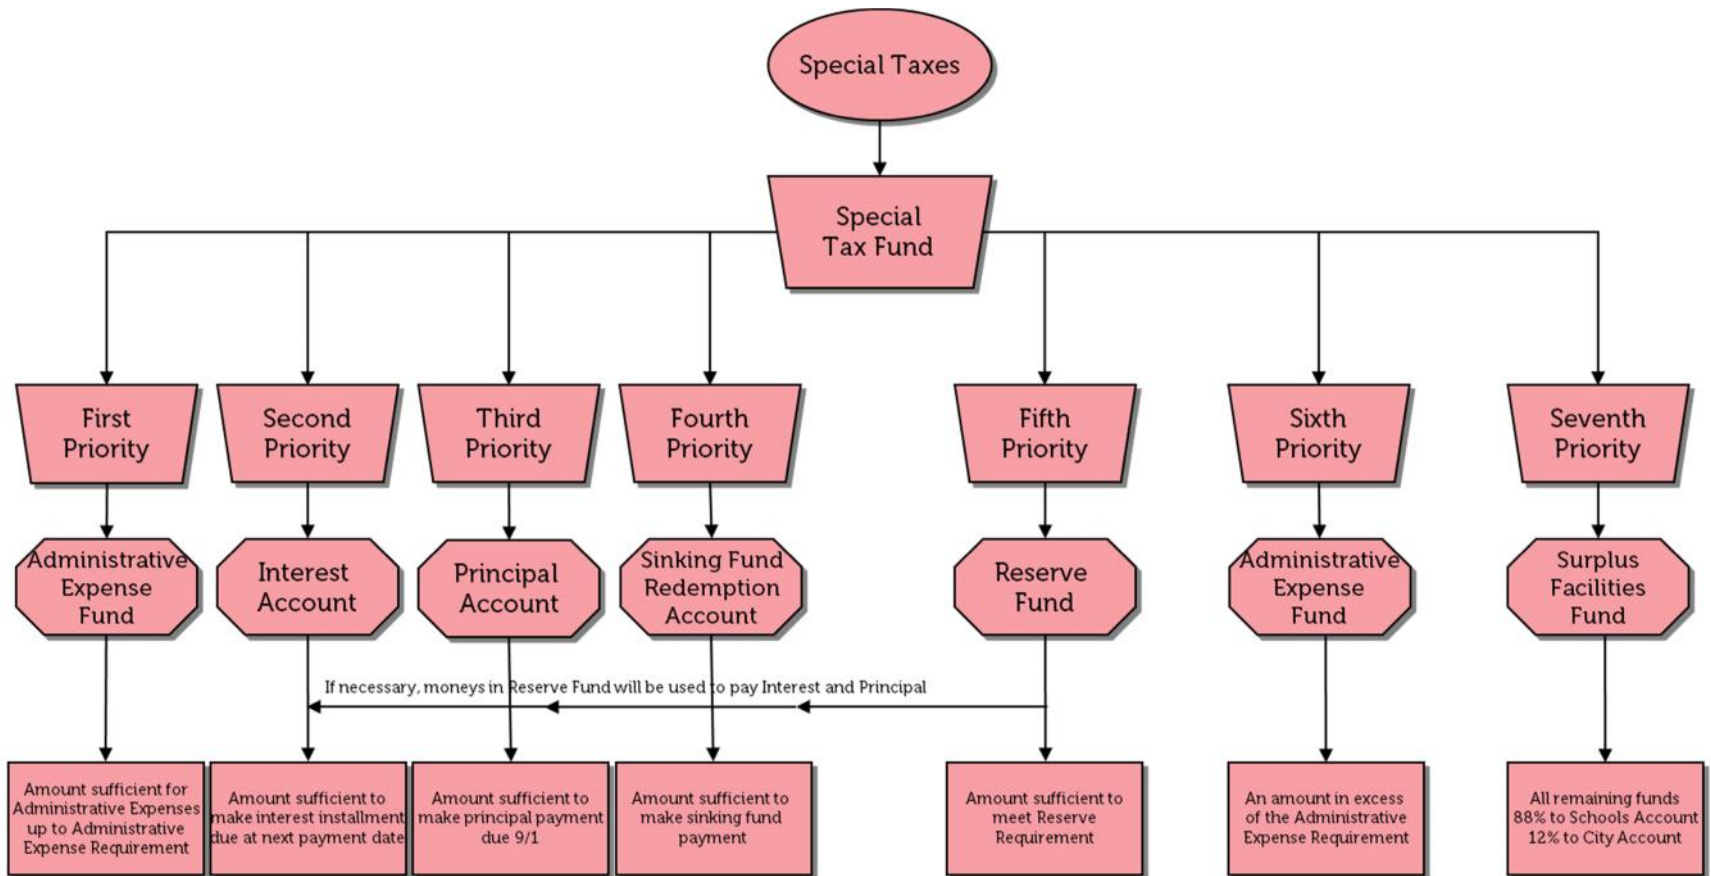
Special Taxes

Special Tax Fund

First Priority

Second Priority

Third Priority

Fourth Priority

Fifth Priority

Sixth Priority

Seventh Priority

Administrative Expense Fund

Interest Account

Principal Account

Sinking Fund Redemption Account

Reserve Fund

Administrative Expense Fund

Surplus Facilities Fund

If necessary, moneys in Reserve Fund will be used to pay Interest and Principal

Amount sufficient for Administrative Expenses up to Administrative Expense Requirement

Amount sufficient to make interest installment due at next payment date

Amount sufficient to make principal payment due 9/1

Amount sufficient to make sinking fund payment

Amount sufficient to meet Reserve Requirement

An amount in excess of the Administrative Expense Requirement

All remaining funds 88% to Schools Account 12% to City Account